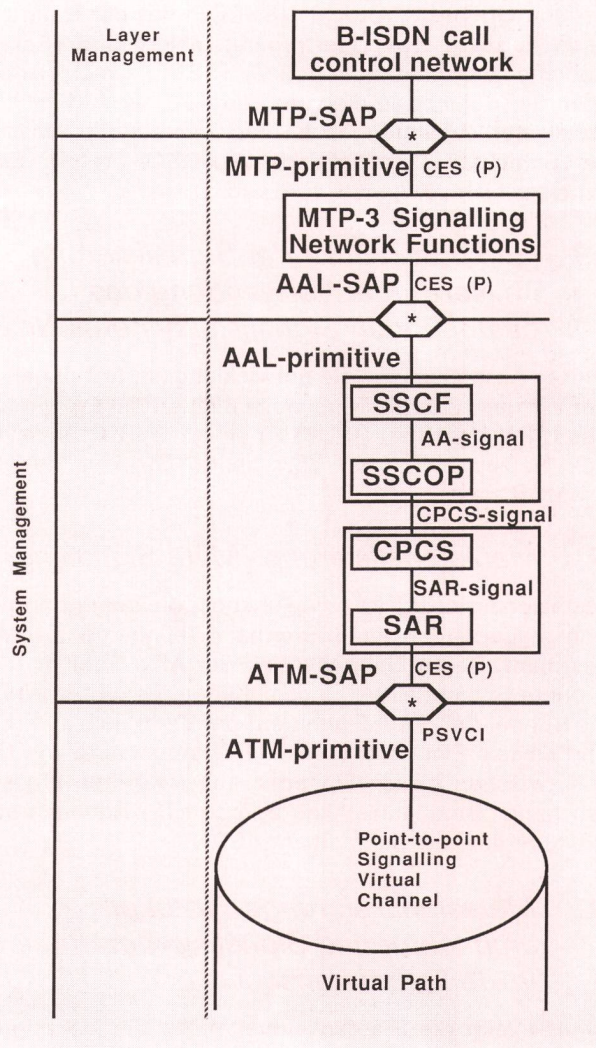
Layer Management

B-ISDN call control network

MTP-SAP

*

MTP-primitive CES (P)

MTP-3 Signalling Network Functions

AAL-SAP CES (P)

*

AAL-primitive

SSCF

AA-signal

SSCOP

CPCS-signal

CPCS

SAR-signal

SAR

ATM-SAP CES (P)

*

PSVCI

ATM-primitive

Point-to-point Signalling Virtual Channel

Virtual Path

System Management